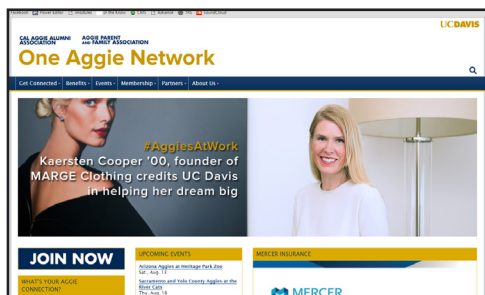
Facebook Power Editor Unfollow 10 We Know 1 HRS Advanced FIN UCDAVIS

UCDAVIS

CAL AGGIE ALUMNI ASSOCIATION AGGIE PARENT AND FAMILY ASSOCIATION

One Aggie Network

Get Connected ▾ Benefits ▾ Events ▾ Membership ▾ Partners ▾ About Us ▾

#AggiesAtWork
Kaersten Cooper '00, founder of MARGE Clothing credits UC Davis in helping her dream big

JOIN NOW

WHAT'S YOUR AGGIE CONNECTION?

UPCOMING EVENTS

Arizona Aggies at Heritage Park Zoo
Sat., Aug. 13

Sacramento and Yolo County Aggies at the River Cats
Thu., Aug. 18

MERCER INSURANCE

MERCER